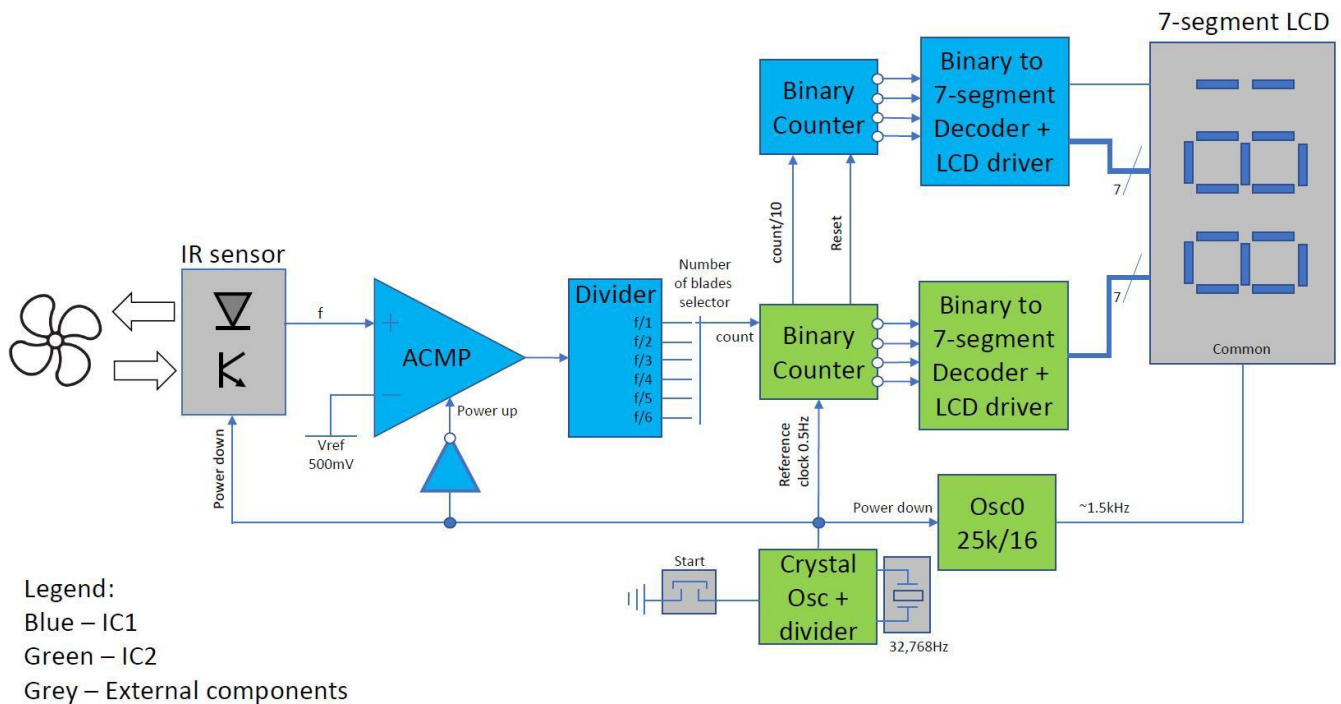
7-segment LCD

Binary Counter

Binary to 7-segment Decoder + LCD driver

7

IR sensor

count/10

Reset

Number of blades selector

Divider

f/1
f/2
f/3
f/4
f/5
f/6

f

ACMP

count

Binary Counter

Binary to 7-segment Decoder + LCD driver

7

Common

Vref 500mV

Power up

Power down

Reference clock 0.5Hz

Power down

Osc0 25k/16

~1.5kHz

Start

Crystal Osc + divider

32,768Hz

Legend:
Blue – IC1
Green – IC2
Grey – External components